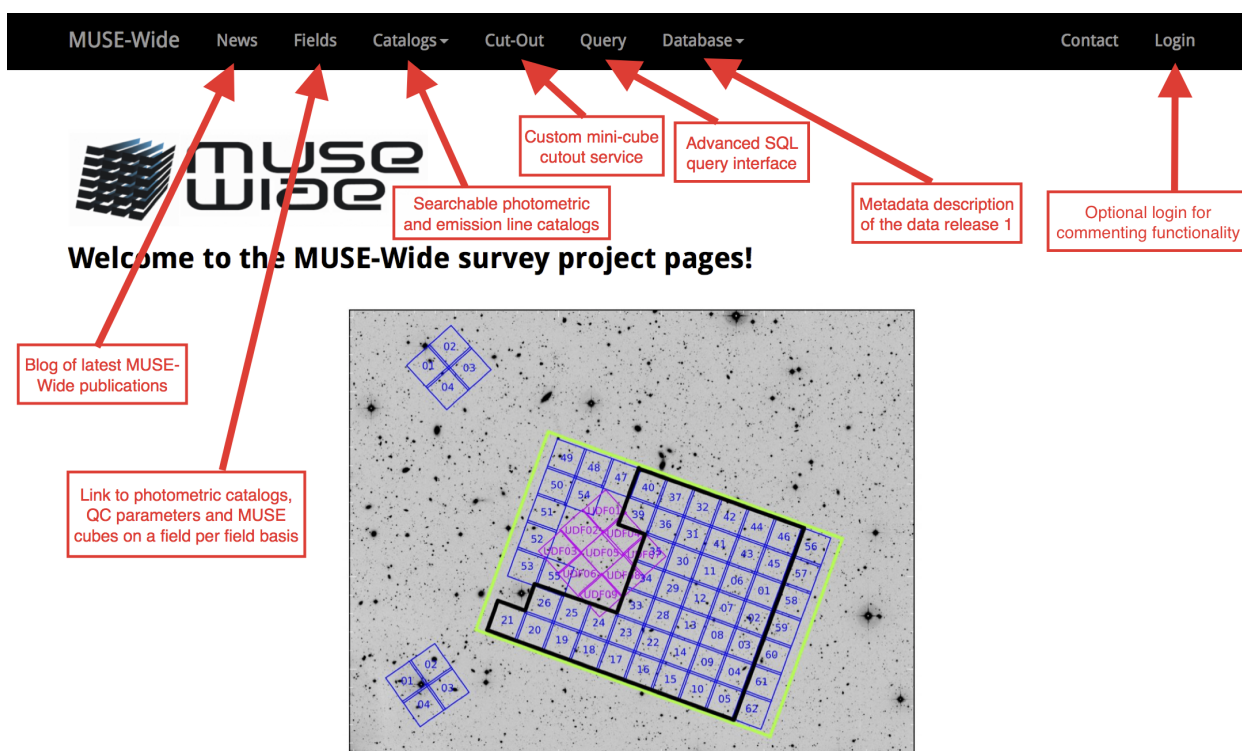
MUSE-Wide News Fields Catalogs Cut-Out Query Database Contact Login

Custom mini-cube cutout service

Advanced SQL query interface

Metadata description of the data release 1

Optional login for commenting functionality

Searchable photometric and emission line catalogs

MUSE Wide

Welcome to the MUSE-Wide survey project pages!

Blog of latest MUSE-Wide publications

Link to photometric catalogs, QC parameters and MUSE cubes on a field per field basis

02 01 03 04

49 48 47 50 54 51 40 39 37 32 42 44 46 56 UDF01 UDF02 UDF04 36 31 41 43 45 57 52 UDF03 UDF05 UDF06 53 55 UDF07 UDF08 30 11 06 01 58 UDF09 34 29 12 07 02 59 26 25 24 33 28 13 08 03 60 21 20 19 23 22 14 09 04 61 18 17 16 15 10 05 62

02 01 03 04